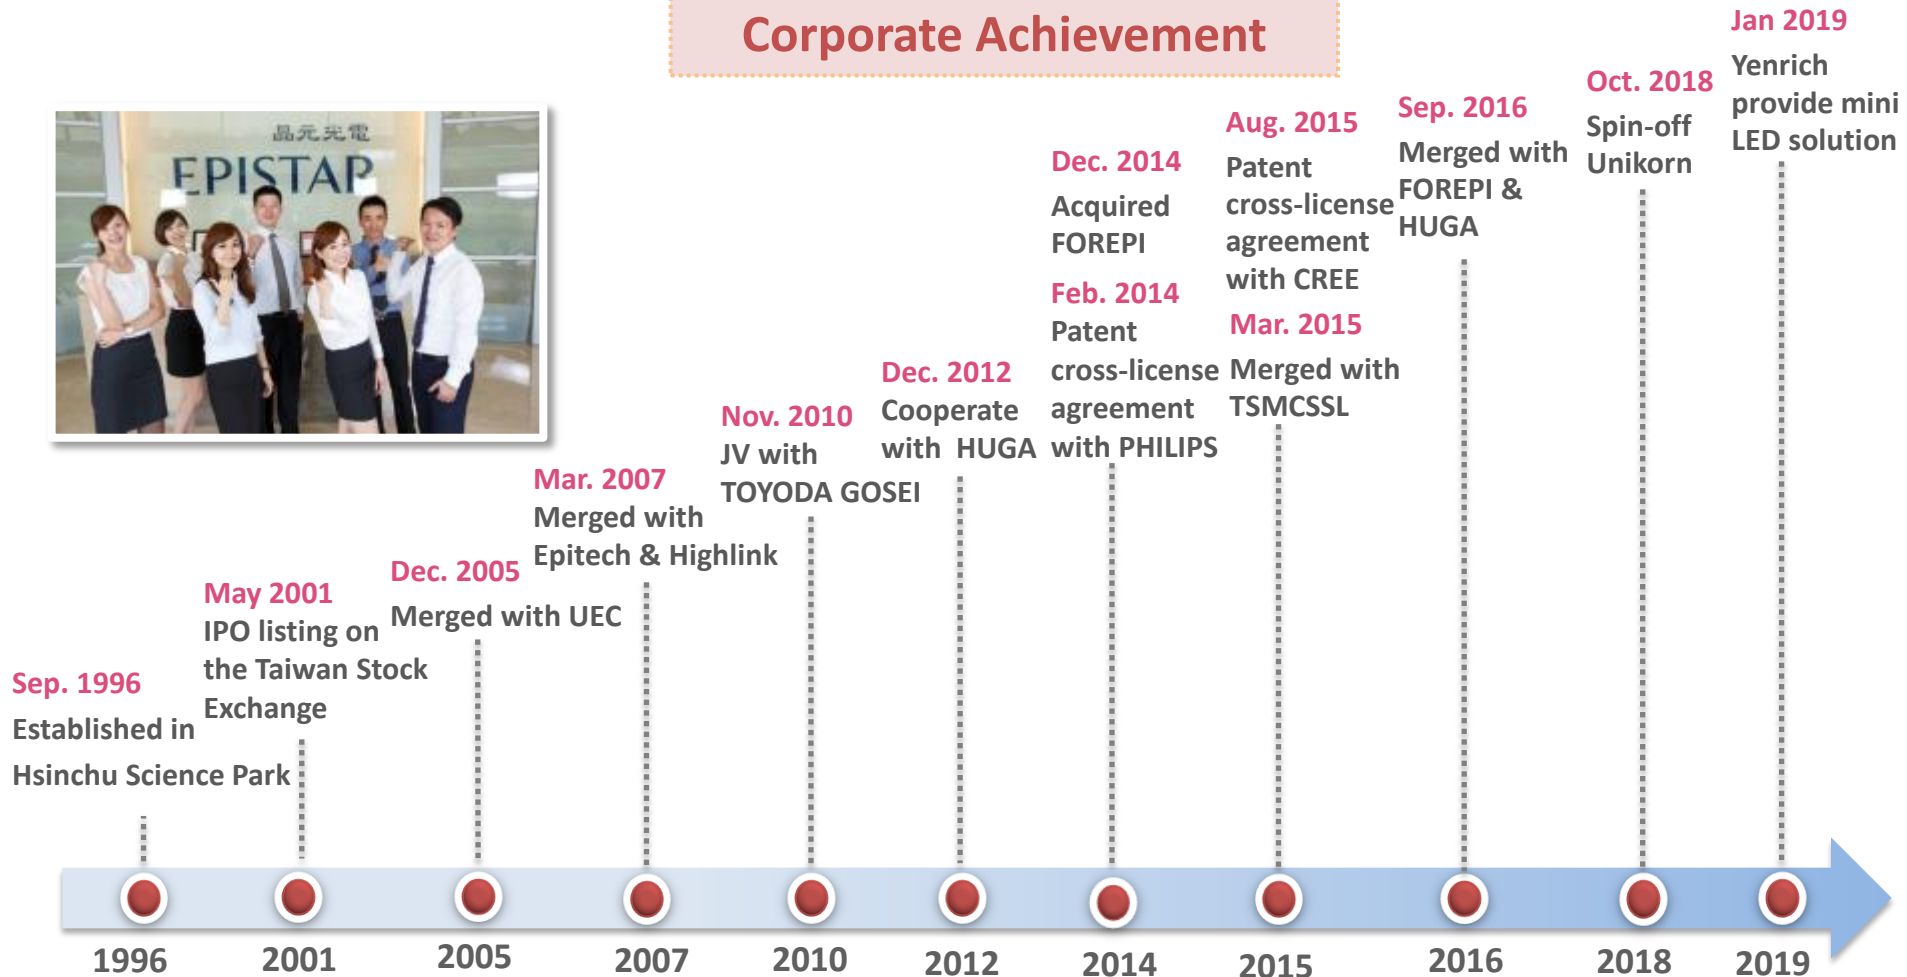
Corporate Achievement

晶元光電
EPISTAR

Sep. 1996
Established in Hsinchu Science Park

May 2001
IPO listing on the Taiwan Stock Exchange

Dec. 2005
Merged with UEC

Mar. 2007
Merged with Epitech & Highlink

Nov. 2010
JV with TOYODA GOSEI

Dec. 2012
Cooperate with HUGA

Dec. 2014
Acquired FOREPI

Feb. 2014
Patent cross-license agreement with PHILIPS

Aug. 2015
Patent cross-license agreement with CREE

Mar. 2015
Merged with TSMCSSL

Sep. 2016
Merged with FOREPI & HUGA

Oct. 2018
Spin-off Unikorn

Jan 2019
Yenrich provide mini LED solution

1996
2001
2005
2007
2010
2012
2014
2015
2016
2018
2019